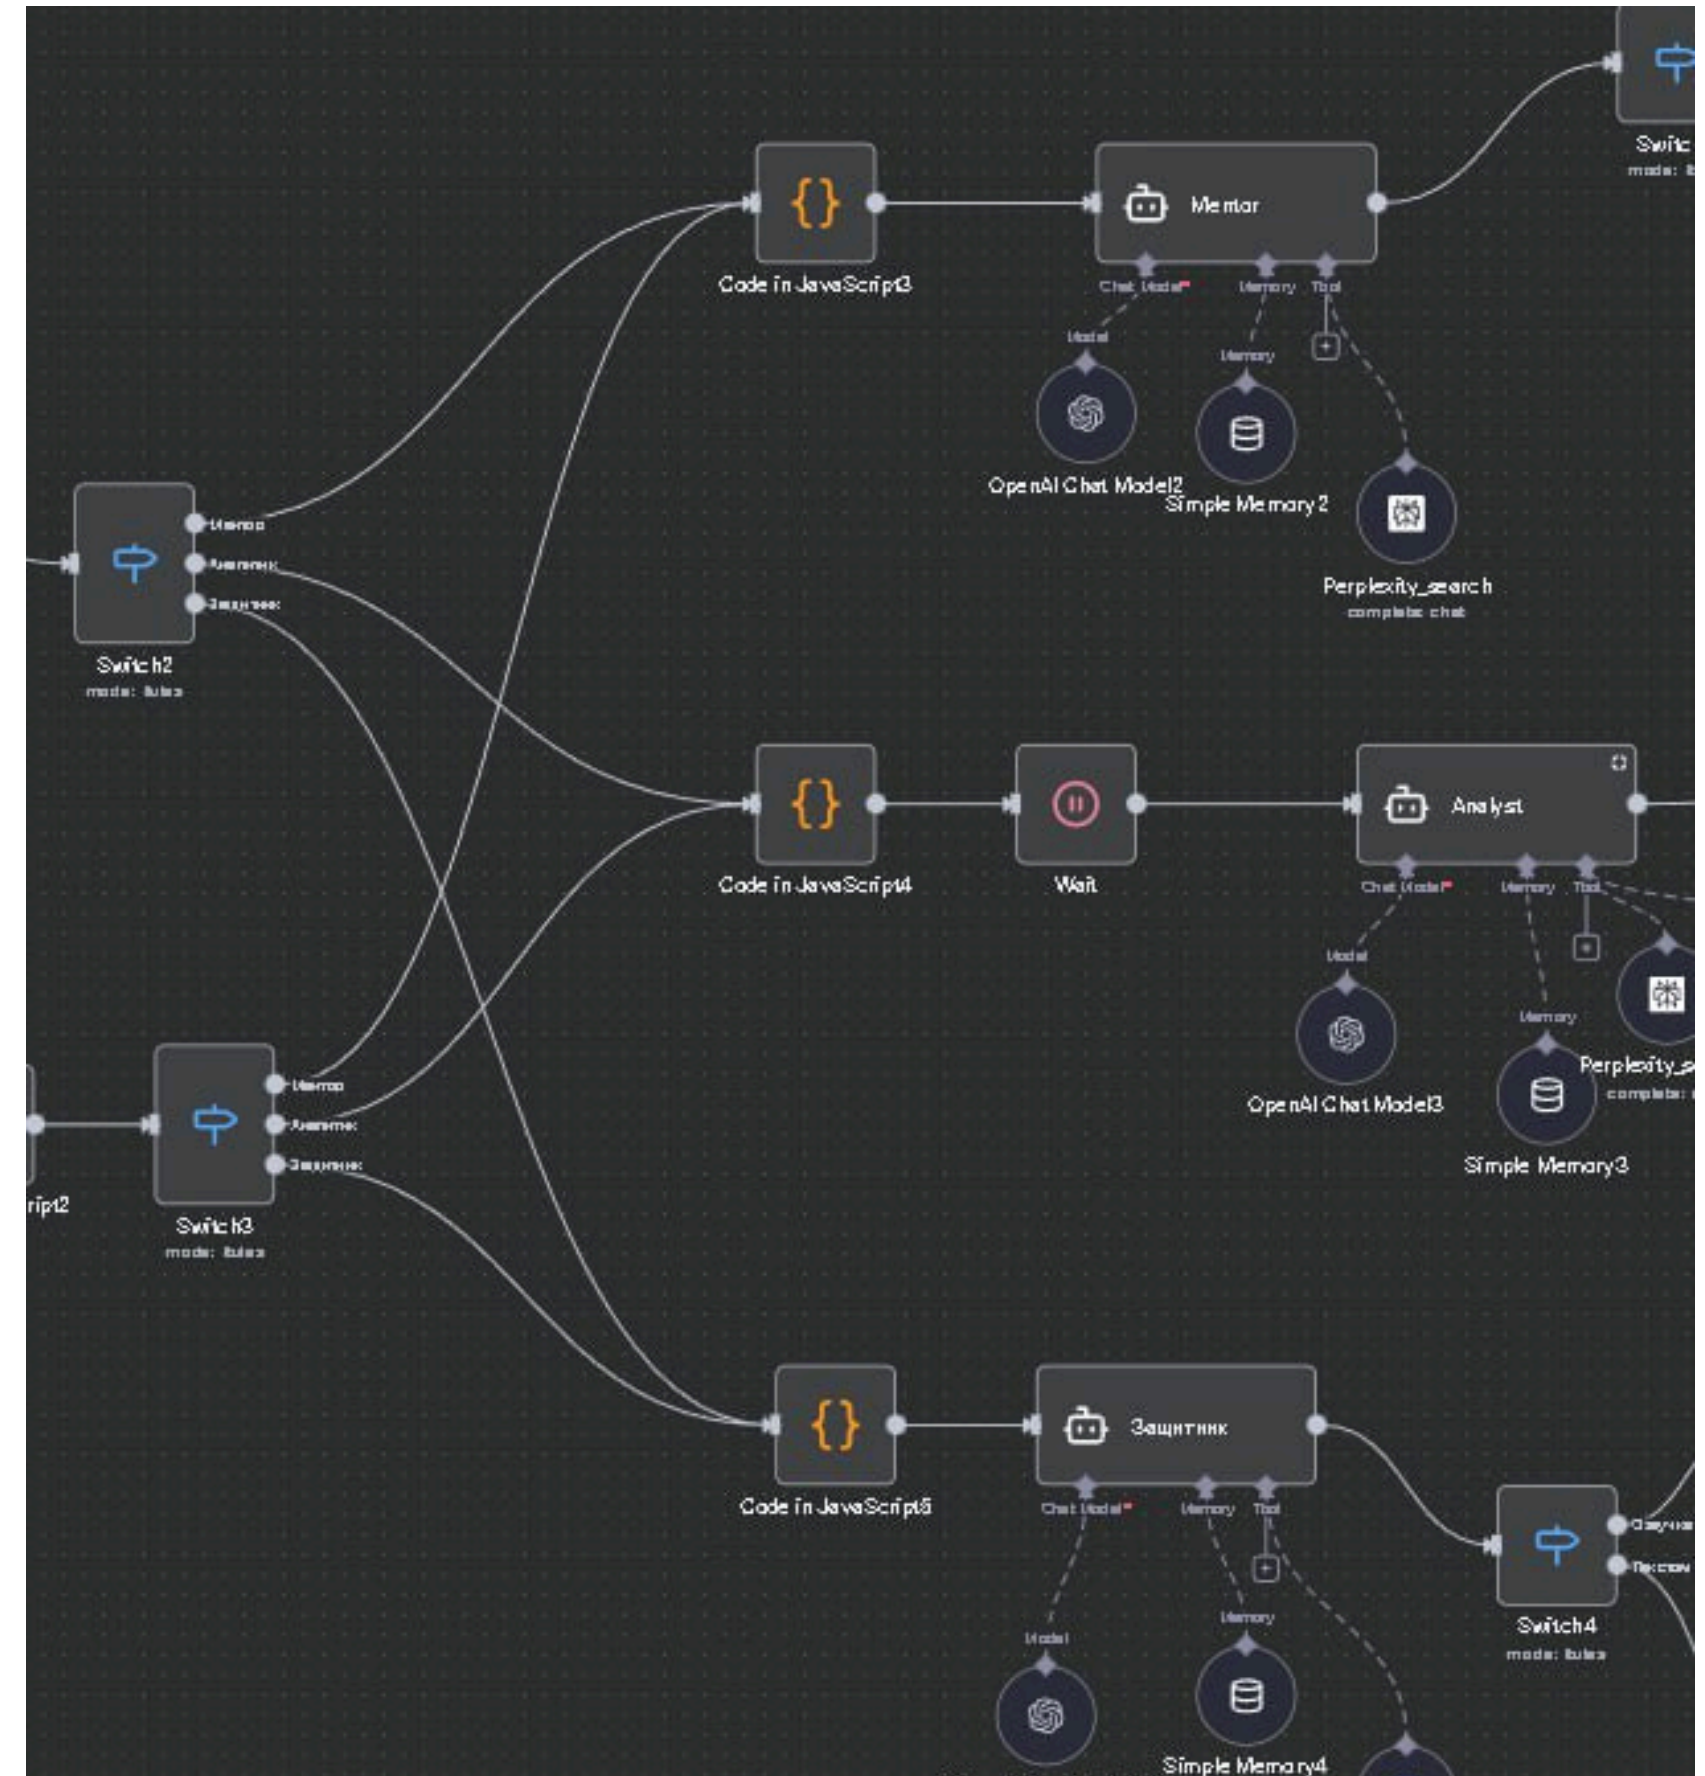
Switc
mode: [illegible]

Code in JavaScript3

Mentor
Chat Model* Memory Tool
Model
Memory
OpenAI Chat Model2
Simple Memory 2
Perplexity_search
complete: chat

Ментор
Аналитик
Защитник
Switch2
mode: Rules

Code in JavaScript4

Wait

Analyst
Chat Model* Memory Tool
Model
Memory
OpenAI Chat Model3
Simple Memory3
Perplexity_s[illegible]
complete: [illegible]

Ментор
Аналитик
Защитник
ript2
Switch3
mode: Rules

Code in JavaScript5

Защитник
Chat Model* Memory Tool
Model
Memory
Simple Memory4

Обучение
Тексты
Switch4
mode: Rules